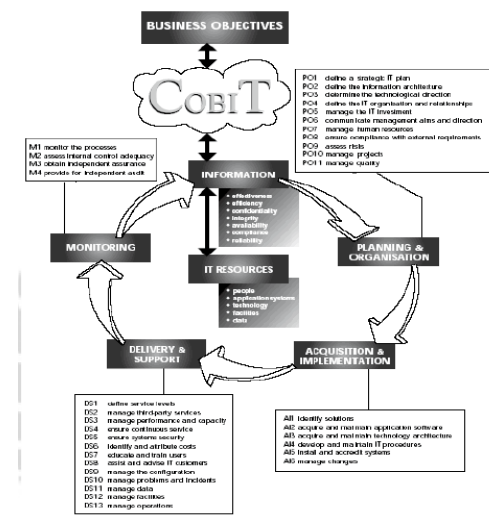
BUSINESS OBJECTIVES

COBIT

PO1 define a strategic IT plan
PO2 define the information architecture
PO3 determine the technological direction
PO4 define the IT organisation and relationships
PO5 manage the IT investment
PO6 communicate management aims and direction
PO7 manage human resources
PO8 ensure compliance with external requirements
PO9 assess risks
PO10 manage projects
PO11 manage quality

M1 monitor the processes
M2 assess internal control adequacy
M3 obtain independent assurance
M4 provide for independent audit

INFORMATION

effectiveness
efficiency
confidentiality
integrity
availability
compliance
reliability

MONITORING

PLANNING & ORGANISATION

IT RESOURCES

people
application systems
technology
facilities
data

DELIVERY & SUPPORT

ACQUISITION & IMPLEMENTATION

DS1 define service levels
DS2 manage third-party services
DS3 manage performance and capacity
DS4 ensure continuous service
DS5 ensure systems security
DS6 identify and attribute costs
DS7 educate and train users
DS8 assist and advise IT customers
DS9 manage the configuration
DS10 manage problems and incidents
DS11 manage data
DS12 manage facilities
DS13 manage operations

AI1 identify solutions
AI2 acquire and maintain application software
AI3 acquire and maintain technology architecture
AI4 develop and maintain IT procedures
AI5 install and accredit systems
AI6 manage changes